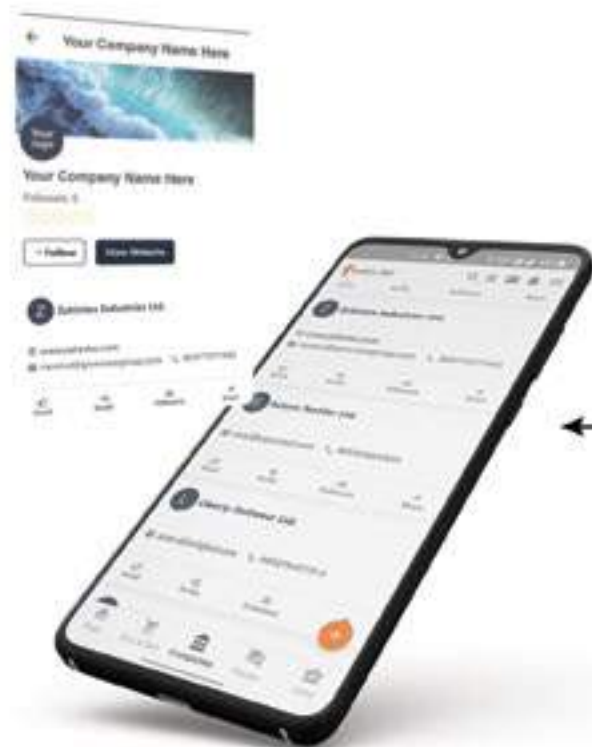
Your Company Name Here

Your logo

Your Company Name Here

Followers: 0

+ Follow

View Website

Zaknies Industries Ltd

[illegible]

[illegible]

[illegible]

Zaknies Industries Ltd

Zelonic Textiles Ltd

Clearly Outdoor Ltd

Companies